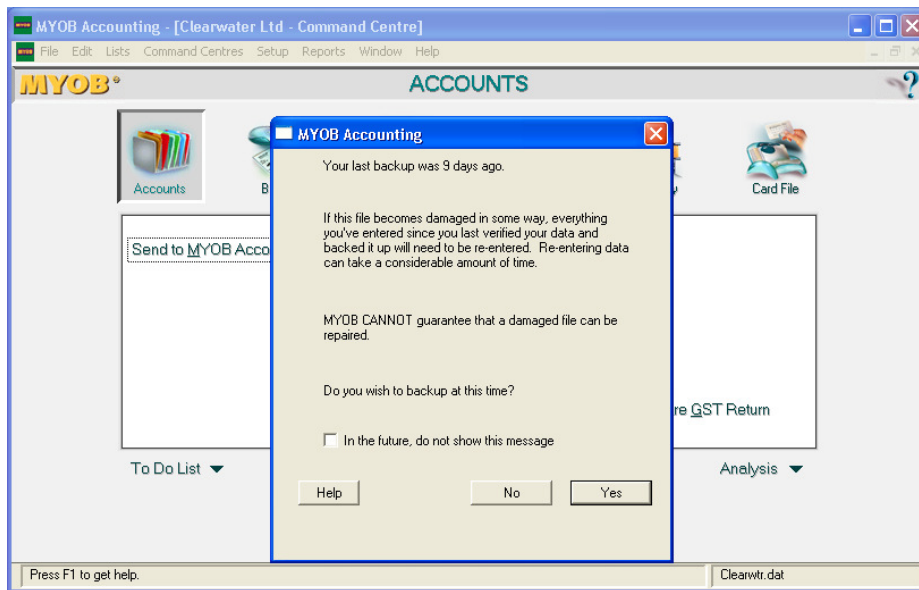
MYOB Accounting - [Clearwater Ltd - Command Centre]

File Edit Lists Command Centres Setup Reports Window Help

MYOB

ACCOUNTS

Accounts

B

Card File

Send to MYOB Acco

re GST Return

To Do List

Analysis

MYOB Accounting

Your last backup was 9 days ago.

If this file becomes damaged in some way, everything you've entered since you last verified your data and backed it up will need to be re-entered. Re-entering data can take a considerable amount of time.

MYOB CANNOT guarantee that a damaged file can be repaired.

Do you wish to backup at this time?

In the future, do not show this message

Help

No

Yes

Press F1 to get help.

Clearwtr.dat